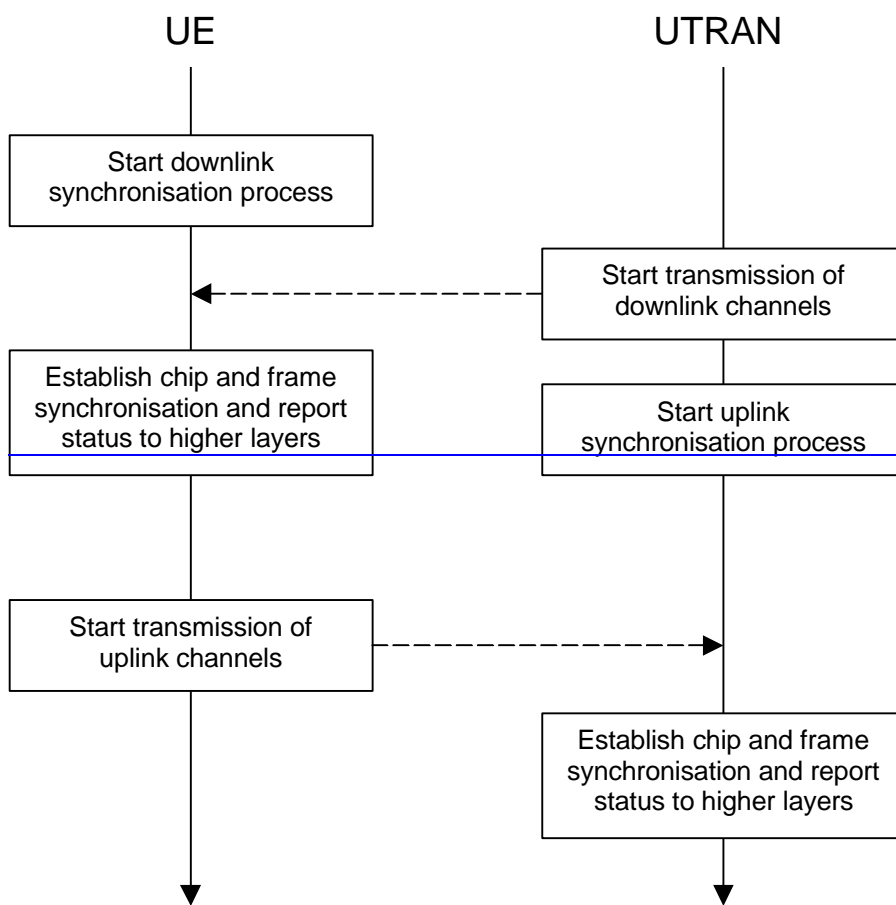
UE

UTRAN

Start downlink synchronisation process

Start transmission of downlink channels

Establish chip and frame synchronisation and report status to higher layers

Start uplink synchronisation process

Start transmission of uplink channels

Establish chip and frame synchronisation and report status to higher layers